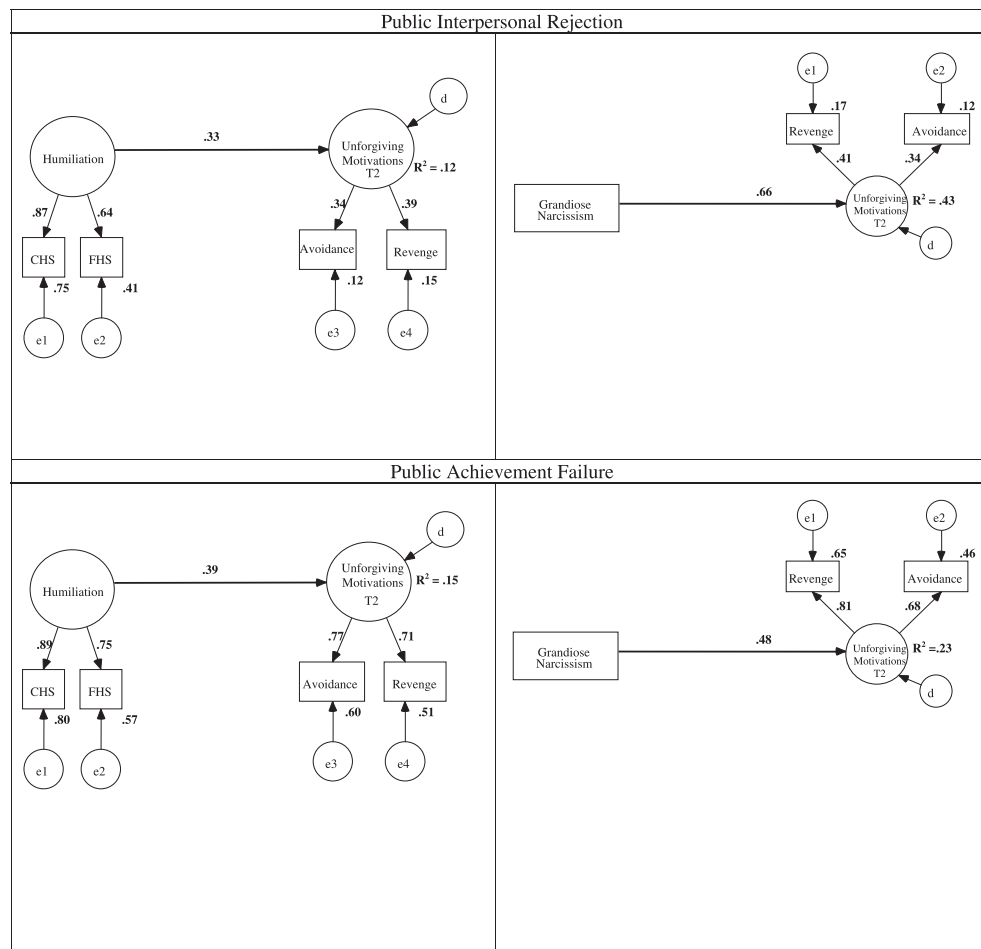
Public Interpersonal Rejection

d
Humiliation
.33
Unforgiving Motivations T2
$R^2 = .12$
.87
.64
.34
.39
CHS
FHS
Avoidance
Revenge
.75
.41
.12
.15
e1
e2
e3
e4

e1
e2
.17
.12
Revenge
Avoidance
.41
.34
Grandiose Narcissism
.66
Unforgiving Motivations T2
$R^2 = .43$
d

Public Achievement Failure

d
Humiliation
.39
Unforgiving Motivations T2
$R^2 = .15$
.89
.75
.77
.71
CHS
FHS
Avoidance
Revenge
.80
.57
.60
.51
e1
e2
e3
e4

e1
e2
.65
.46
Revenge
Avoidance
.81
.68
Grandiose Narcissism
.48
Unforgiving Motivations T2
$R^2 =.23$
d